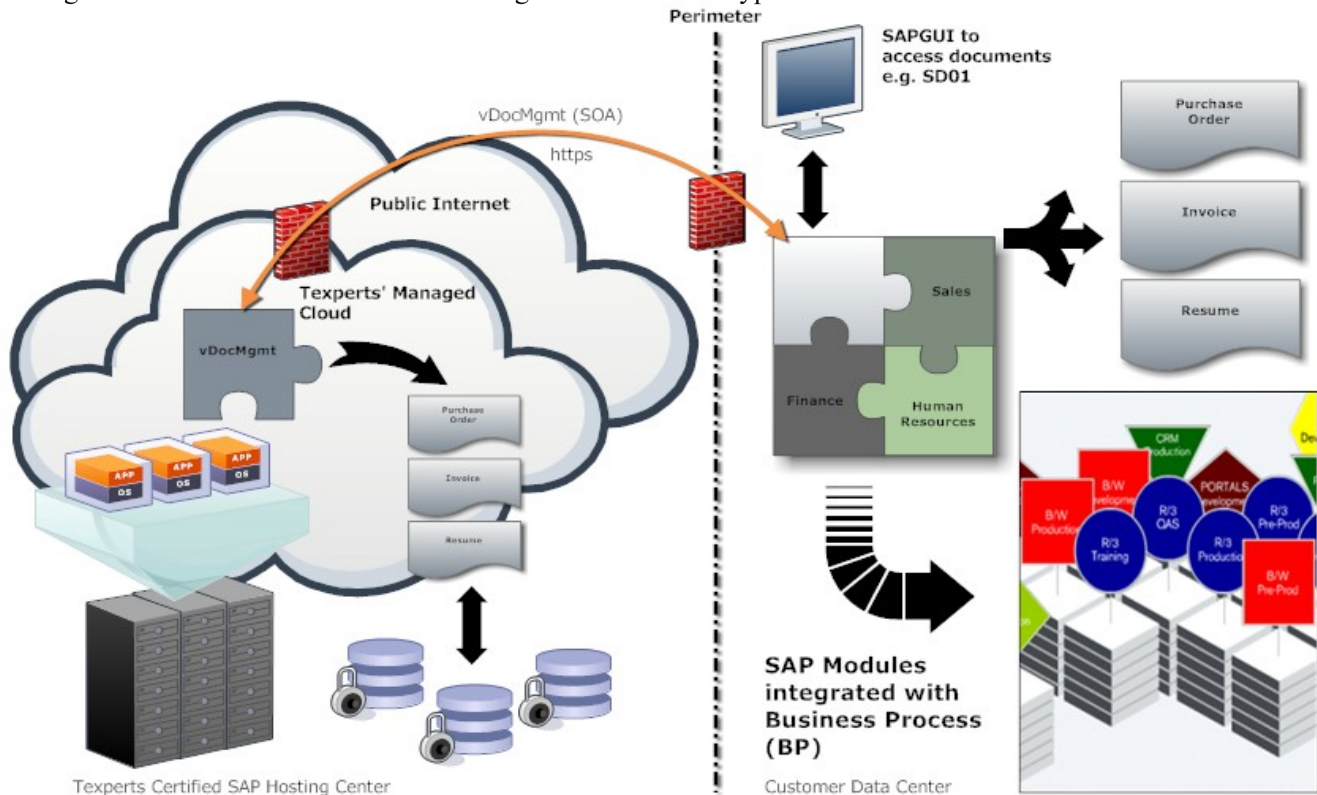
Perimeter

vDocMgmt (SOA)

https

Public Internet

Texperts' Managed Cloud

vDocMgmt

APP
OS

APP
OS

APP
OS

Purchase Order

Invoice

Resume

Texperts Certified SAP Hosting Center

SAPGUI to access documents e.g. SD01

Purchase Order

Invoice

Resume

Sales

Finance

Human Resources

CRM
Production

B/W
Developme

B/W
Production

R/3
QAS

PORTALS
Pro

R/3
Pre-Prod

R/3
Training

R/3
Production

B/W
Pre-Prod

Dev

SAP Modules integrated with Business Process (BP)

Customer Data Center